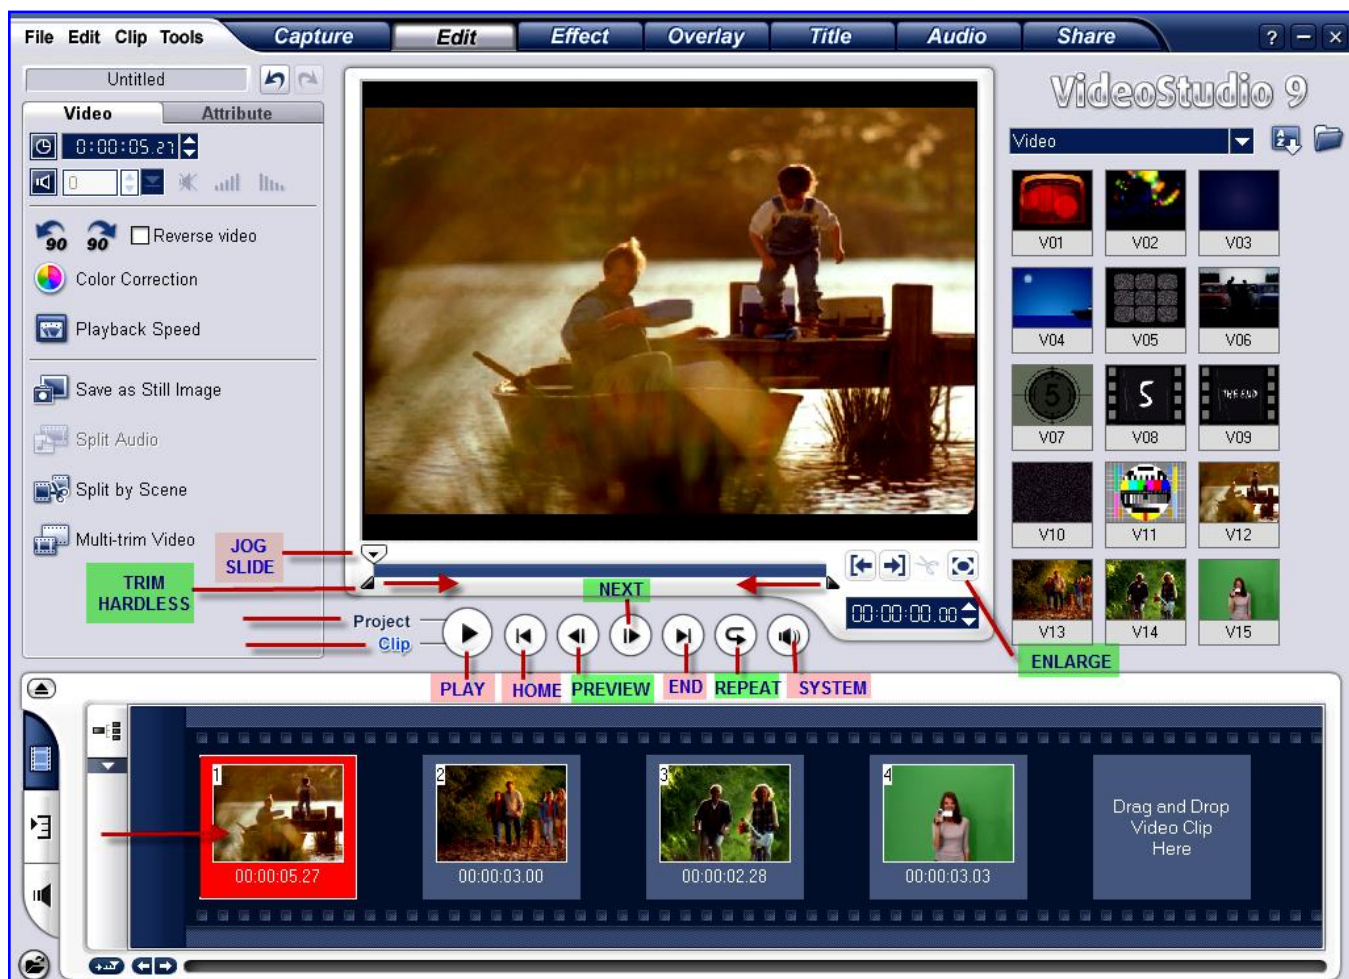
File Edit Clip Tools Capture Edit Effect Overlay Title Audio Share ? − ×

Untitled

Video Attribute

0:00:05.21

0

90 90 Reverse video

Color Correction

Playback Speed

Save as Still Image

Split Audio

Split by Scene

Multi-trim Video

JOG SLIDE

TRIM HARDLESS

NEXT

Project

Clip

00:00:00.00

PLAY HOME PREVIEW END REPEAT SYSTEM

ENLARGE

VideoStudio 9

Video

| V01 | V02 | V03 |
|---|---|---|
| V04 | V05 | V06 |
| V07 | V08 | V09 |
| V10 | V11 | V12 |
| V13 | V14 | V15 |

1 00:00:05.27

2 00:00:03.00

3 00:00:02.28

4 00:00:03.03

Drag and Drop Video Clip Here